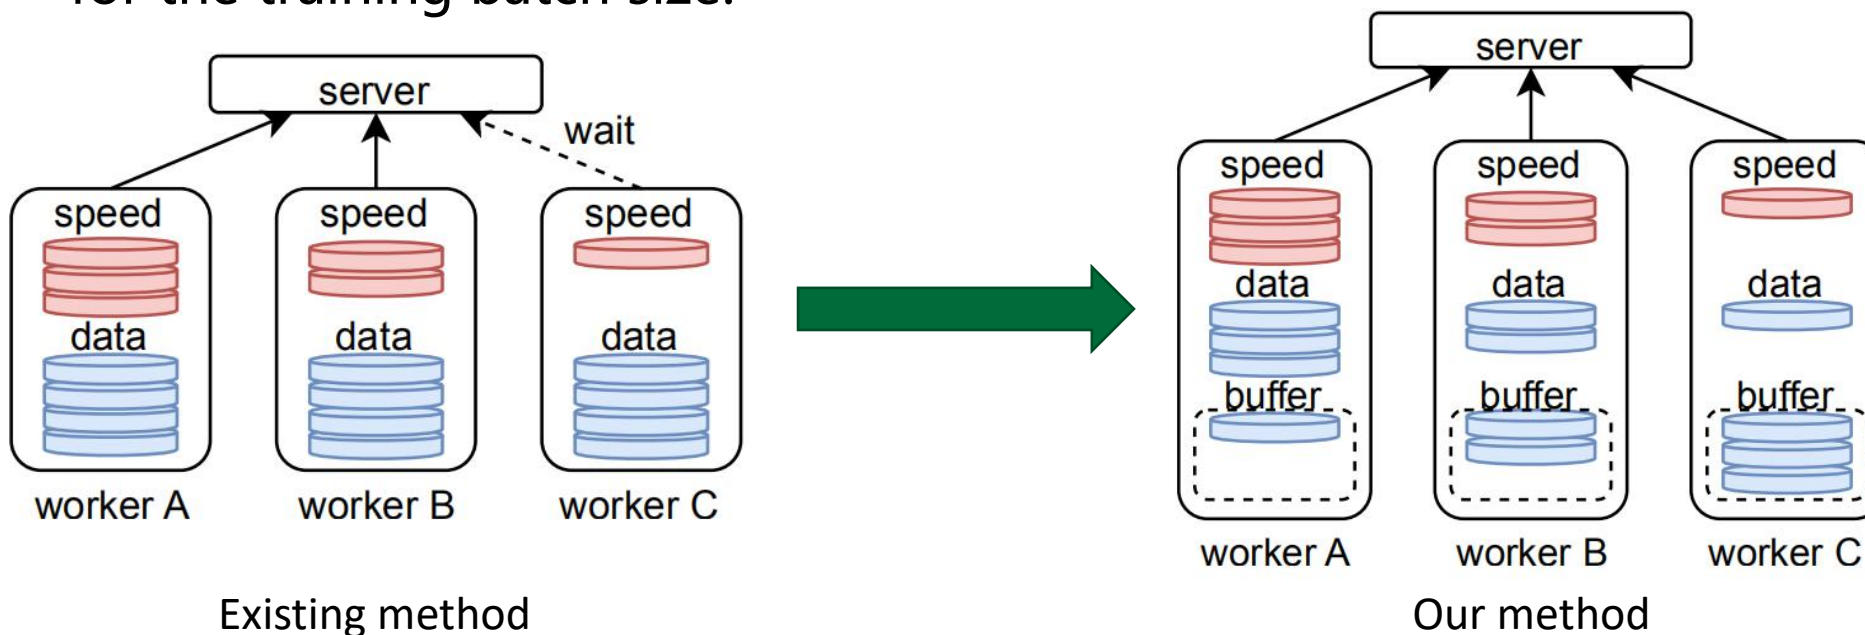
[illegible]

server

wait

speed

data

worker A

speed

data

worker B

speed

data

worker C

Existing method

server

speed

data

buffer

worker A

speed

data

buffer

worker B

speed

data

buffer

worker C

Our method